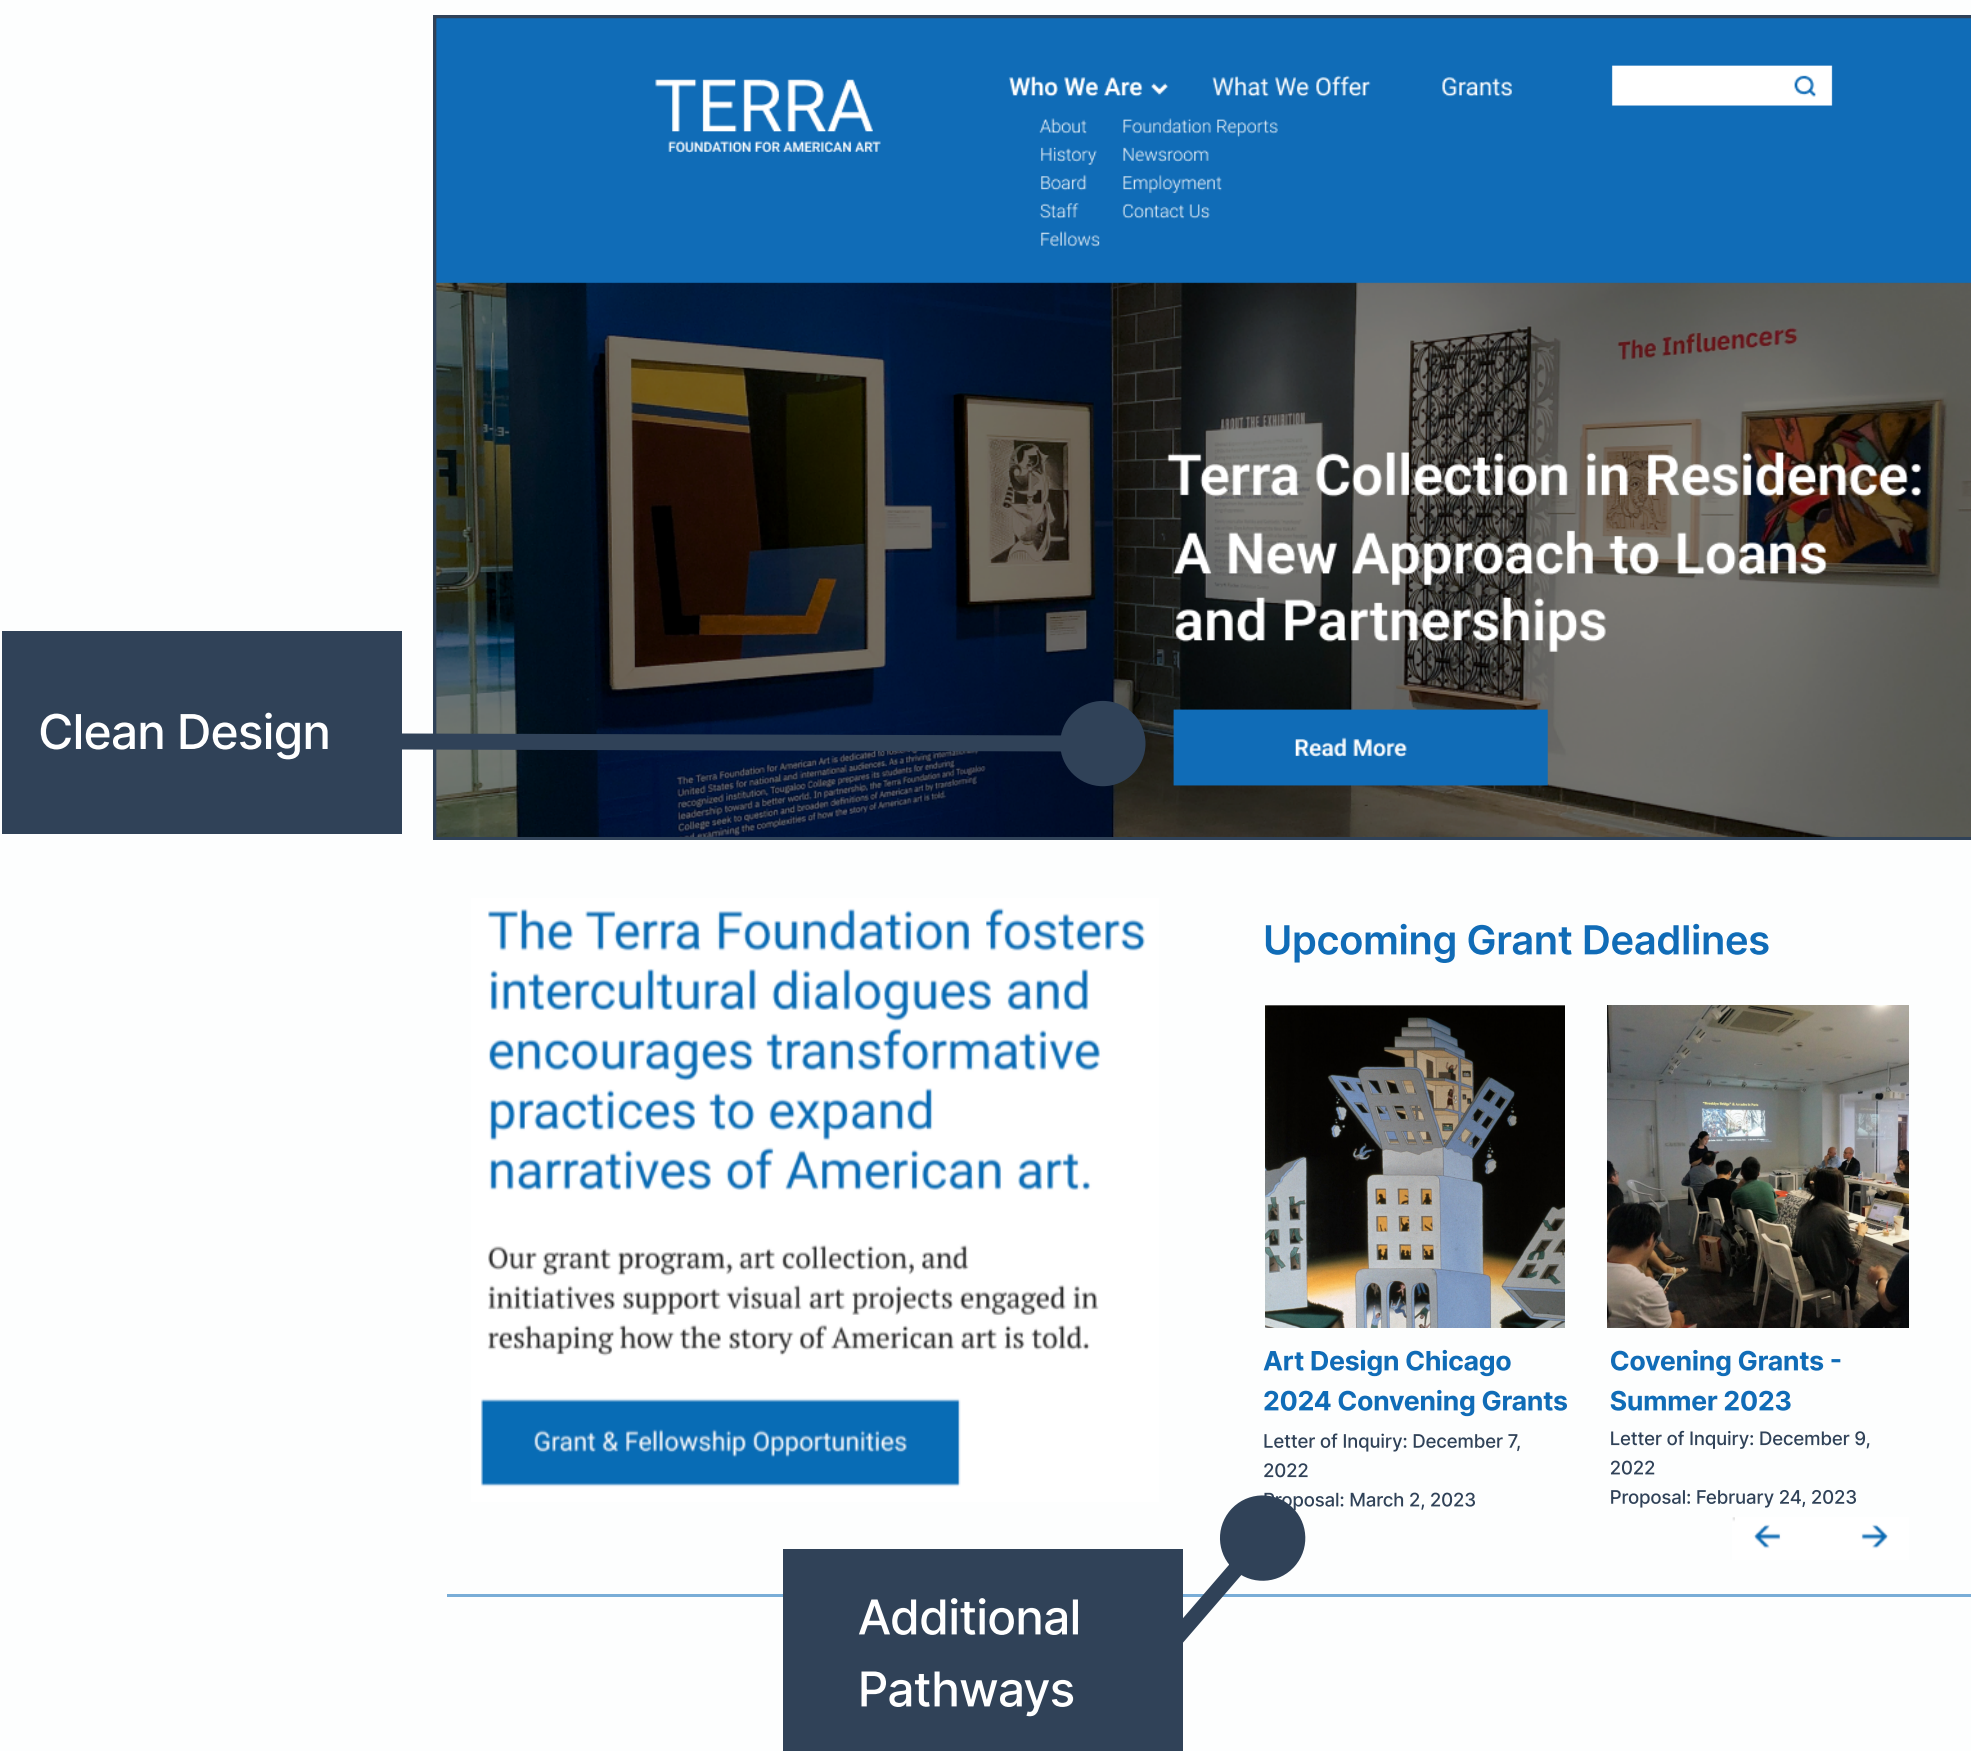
TERRA
FOUNDATION FOR AMERICAN ART

Who We Are What We Offer Grants

About
History
Board
Staff
Fellows

Foundation Reports
Newsroom
Employment
Contact Us

The Influencers

Terra Collection in Residence: A New Approach to Loans and Partnerships

Read More

Clean Design

The Terra Foundation fosters intercultural dialogues and encourages transformative practices to expand narratives of American art.

Our grant program, art collection, and initiatives support visual art projects engaged in reshaping how the story of American art is told.

Grant & Fellowship Opportunities

Upcoming Grant Deadlines

Art Design Chicago 2024 Convening Grants
Letter of Inquiry: December 7, 2022
Proposal: March 2, 2023

Covening Grants - Summer 2023
Letter of Inquiry: December 9, 2022
Proposal: February 24, 2023

←  →

Additional Pathways